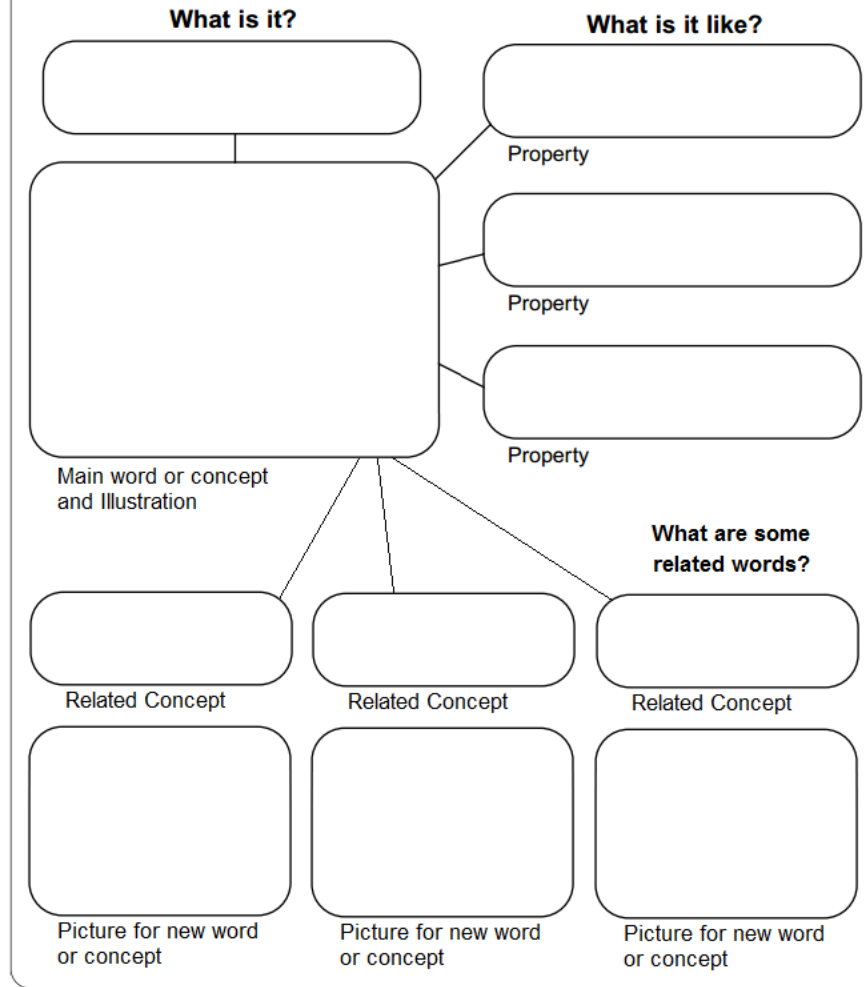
What is it?

What is it like?

Property

Property

Property

Main word or concept and Illustration

What are some related words?

Related Concept

Related Concept

Related Concept

Picture for new word or concept

Picture for new word or concept

Picture for new word or concept